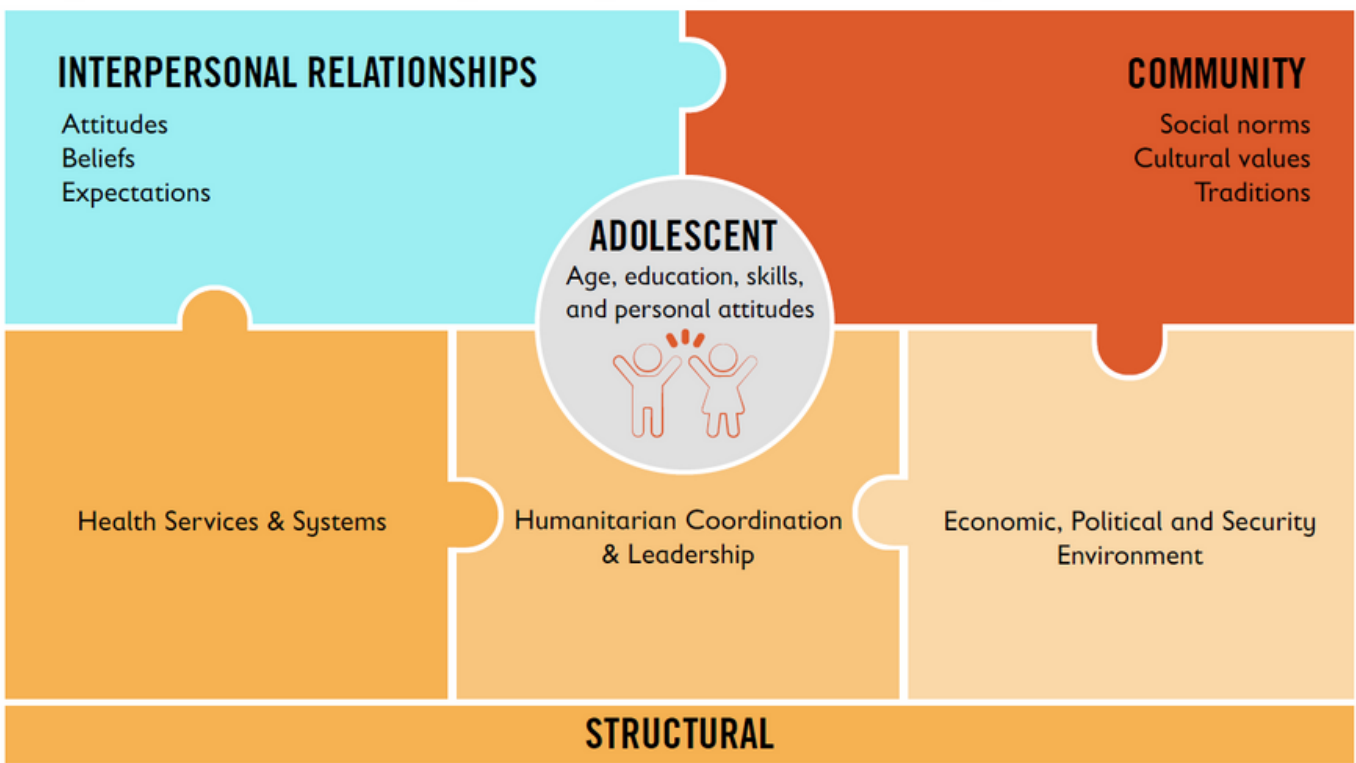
INTERPERSONAL RELATIONSHIPS
Attitudes
Beliefs
Expectations

COMMUNITY
Social norms
Cultural values
Traditions

ADOLESCENT
Age, education, skills, and personal attitudes

Health Services & Systems

Humanitarian Coordination & Leadership

Economic, Political and Security Environment

STRUCTURAL